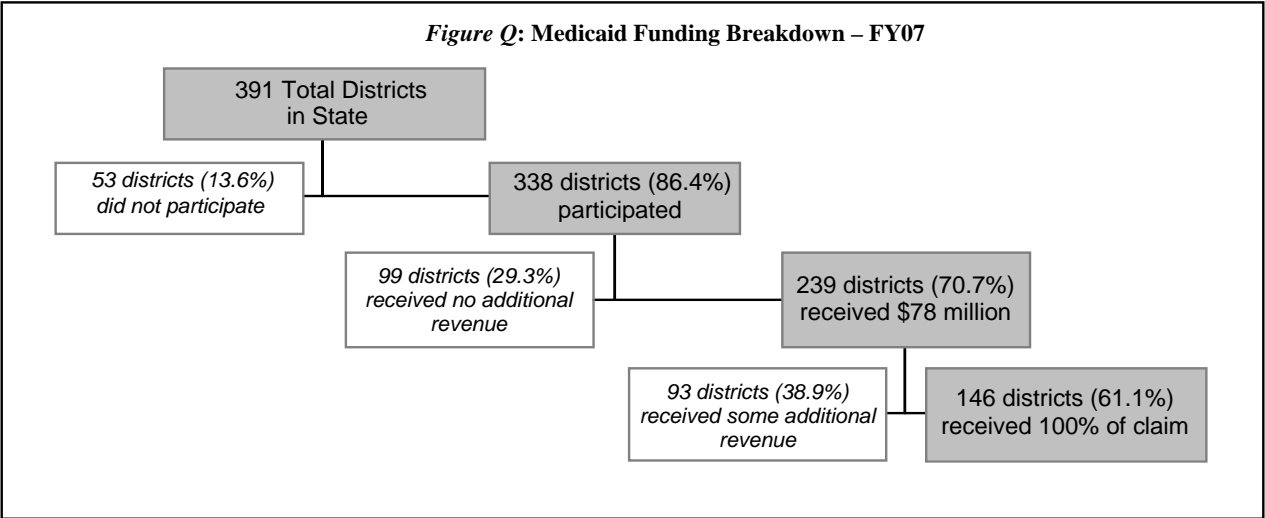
*Figure Q*: **Medicaid Funding Breakdown – FY07**

391 Total Districts in State

*53 districts (13.6%) did not participate*

338 districts (86.4%) participated

*99 districts (29.3%) received no additional revenue*

239 districts (70.7%) received \$78 million

*93 districts (38.9%) received some additional revenue*

146 districts (61.1%) received 100% of claim